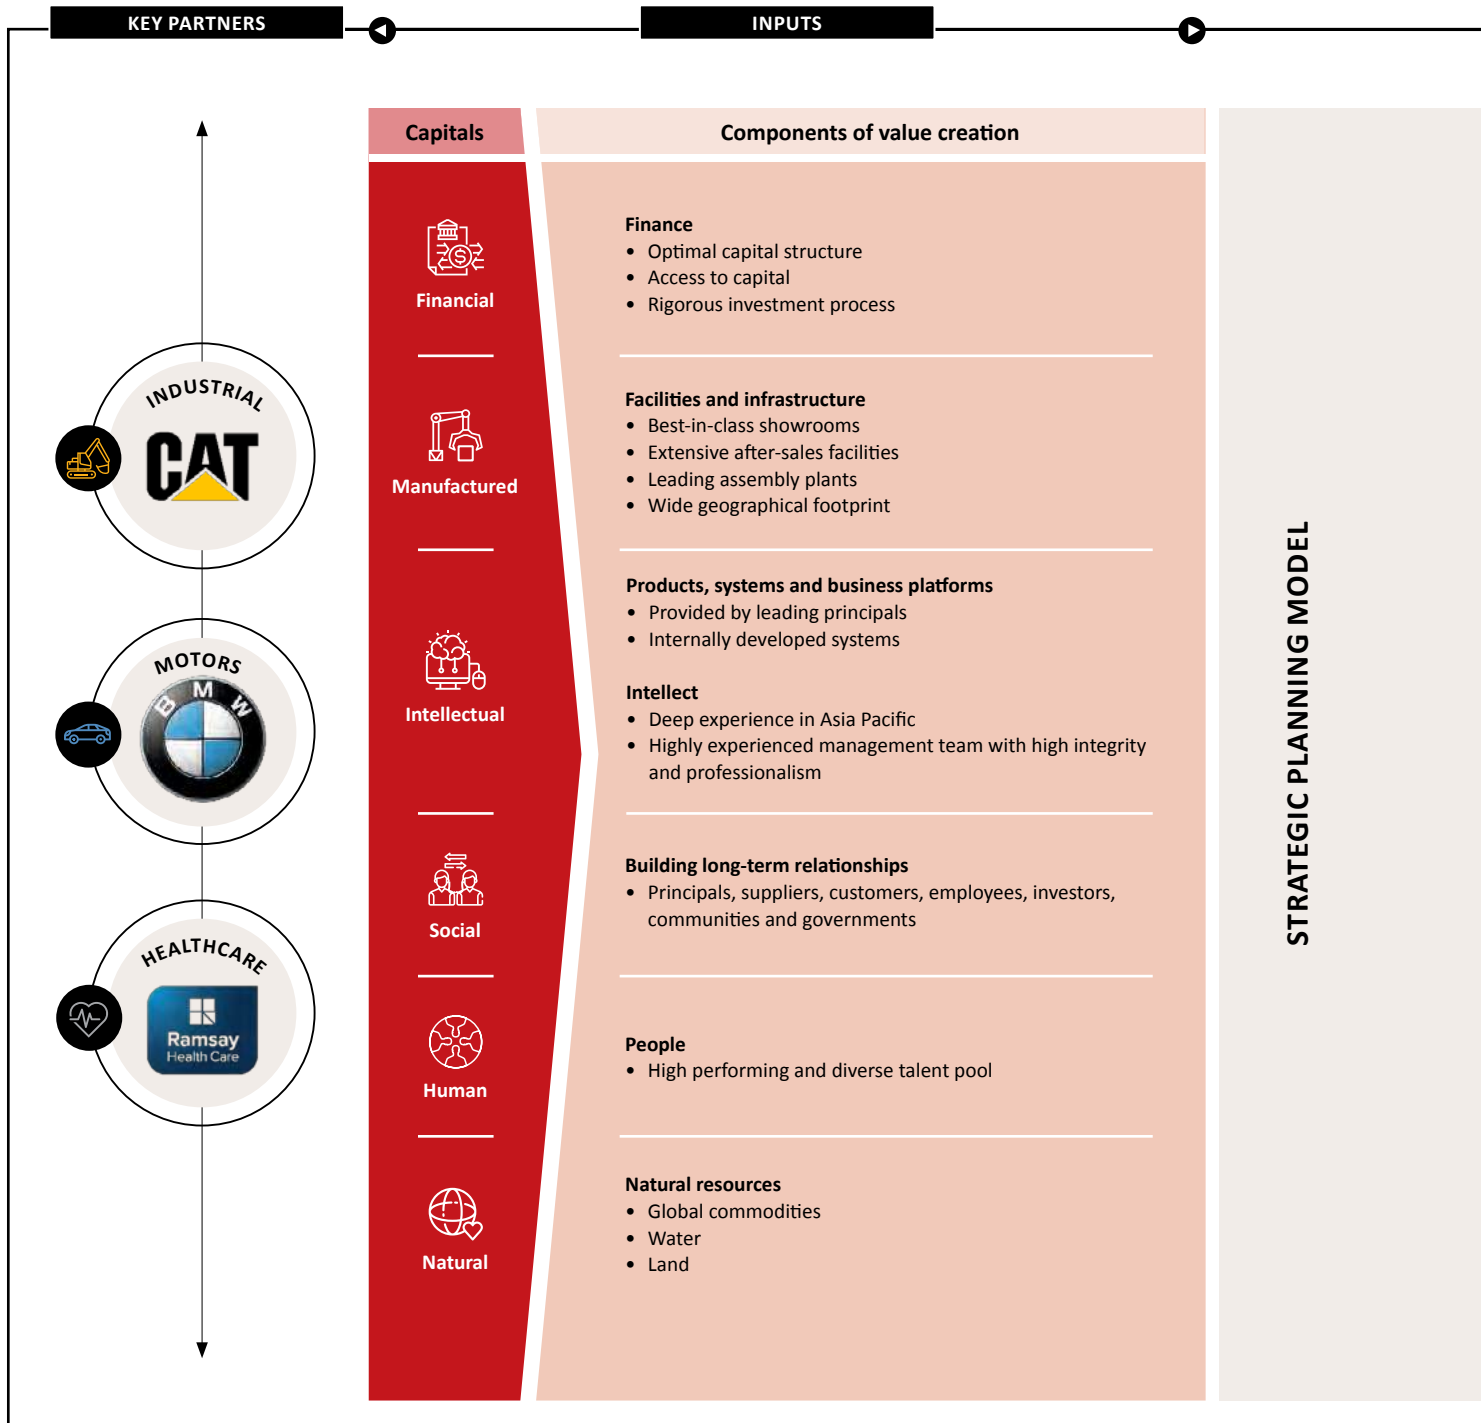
KEY PARTNERS

INPUTS

INDUSTRIAL

CAT

MOTORS

BMW

HEALTHCARE

Ramsay Health Care

| Capitals | Components of value creation |
|---|---|
| Financial | **Finance**<br>• Optimal capital structure<br>• Access to capital<br>• Rigorous investment process |
| Manufactured | **Facilities and infrastructure**<br>• Best-in-class showrooms<br>• Extensive after-sales facilities<br>• Leading assembly plants<br>• Wide geographical footprint |
| Intellectual | **Products, systems and business platforms**<br>• Provided by leading principals<br>• Internally developed systems<br>**Intellect**<br>• Deep experience in Asia Pacific<br>• Highly experienced management team with high integrity and professionalism |
| Social | **Building long-term relationships**<br>• Principals, suppliers, customers, employees, investors, communities and governments |
| Human | **People**<br>• High performing and diverse talent pool |
| Natural | **Natural resources**<br>• Global commodities<br>• Water<br>• Land |

STRATEGIC PLANNING MODEL